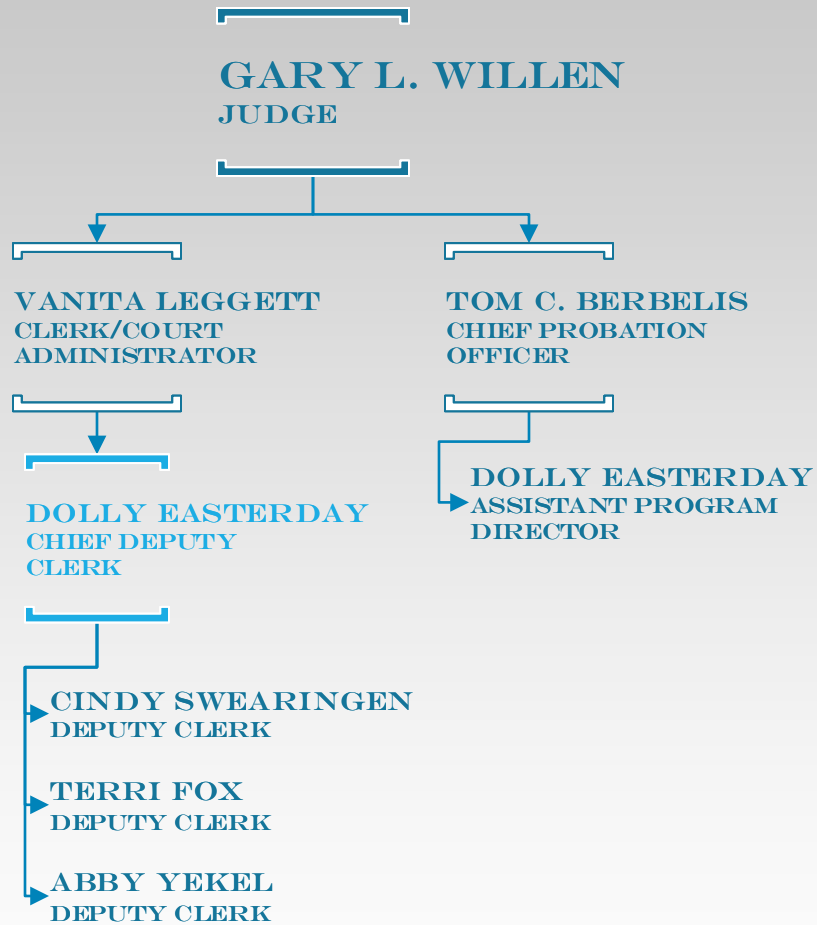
GARY L. WILLEN
JUDGE

VANITA LEGGETT
CLERK/COURT ADMINISTRATOR

TOM C. BERBELIS
CHIEF PROBATION OFFICER

DOLLY EASTERDAY
CHIEF DEPUTY CLERK

DOLLY EASTERDAY
ASSISTANT PROGRAM DIRECTOR

CINDY SWEARINGEN
DEPUTY CLERK

TERRI FOX
DEPUTY CLERK

ABBY YEKEL
DEPUTY CLERK